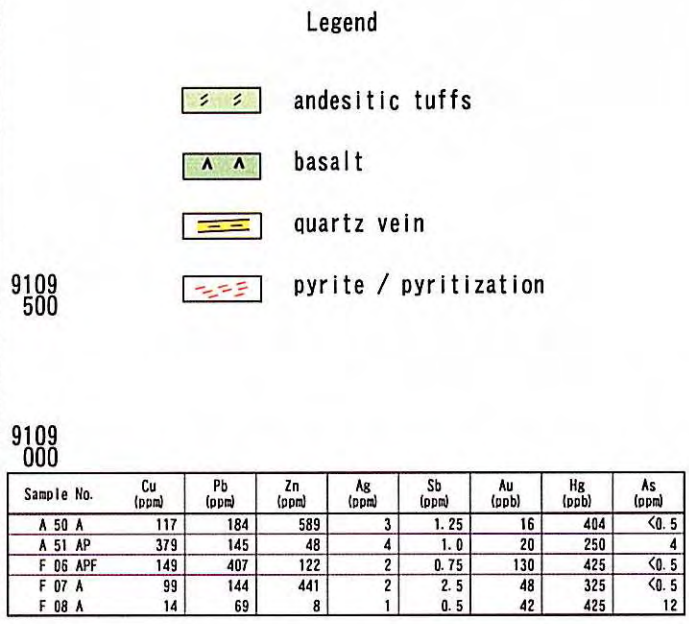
Legend

andesitic tuffs

basalt

quartz vein

pyrite / pyritization

9109
500

9109
000

| Sample No. | Cu (ppm) | Pb (ppm) | Zn (ppm) | Ag (ppm) | Sb (ppm) | Au (ppb) | Hg (ppb) | As (ppm) |
|---|---|---|---|---|---|---|---|---|
| A 50 A | 117 | 184 | 589 | 3 | 1.25 | 16 | 404 | <0.5 |
| A 51 AP | 379 | 145 | 48 | 4 | 1.0 | 20 | 250 | 4 |
| F 06 APF | 149 | 407 | 122 | 2 | 0.75 | 130 | 425 | <0.5 |
| F 07 A | 99 | 144 | 441 | 2 | 2.5 | 48 | 325 | <0.5 |
| F 08 A | 14 | 69 | 8 | 1 | 0.5 | 42 | 425 | 12 |